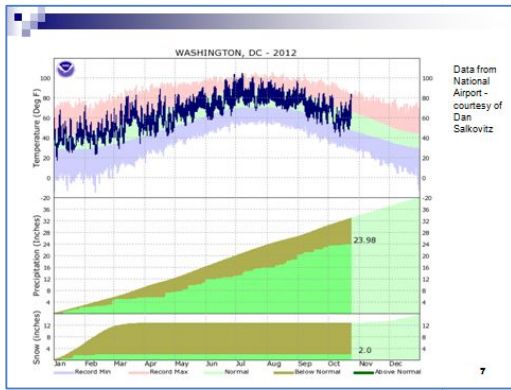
WASHINGTON, DC - 2012

Data from National Airport - courtesy of Dan Salkovitz

Temperature (Deg F)

100 80 60 40 20 0 -20

100 80 60 40 20 0 -20

Precipitation (Inches)

36 32 28 24 20 16 12 8 4

36 32 28 24 20 16 12 8 4

23.98

Snow (Inches)

12 8 4

12 8 4

2.0

Jan Feb Mar Apr May Jun Jul Aug Sep Oct Nov Dec

Record Min Record Max Normal Below Normal Above Normal

7